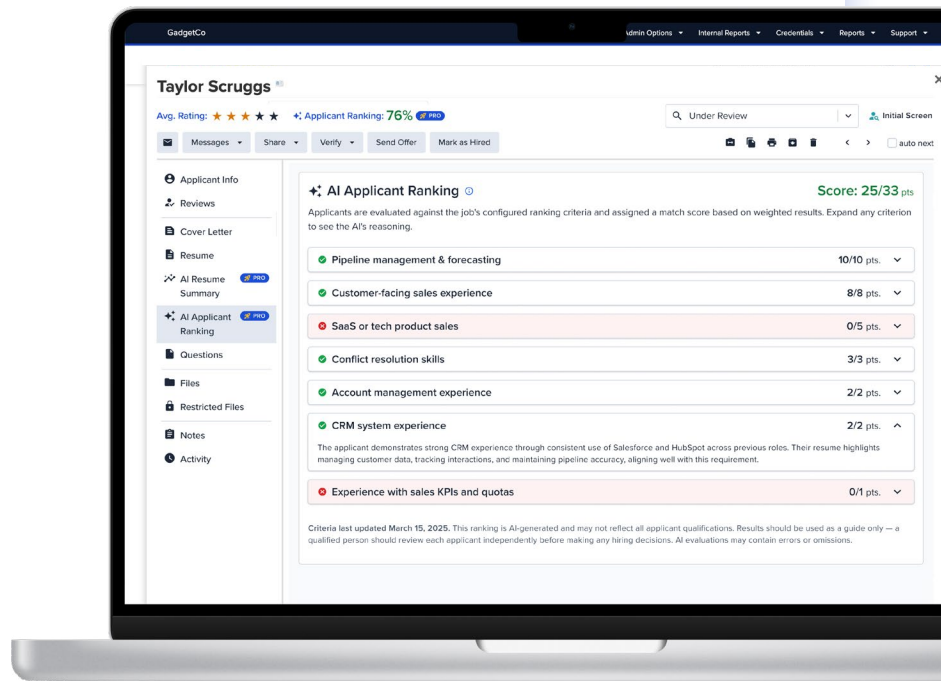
GadgetCo

Admin Options ▾ Internal Reports ▾ Credentials ▾ Reports ▾ Support ▾

Taylor Scruggs

Avg. Rating: ★★★★★ Applicant Ranking: 76% PRO

Under Review

Initial Screen

Messages ▾ Share ▾ Verify ▾ Send Offer Mark as Hired

auto next

Applicant Info
Reviews
Cover Letter
Resume
AI Resume Summary PRO
AI Applicant Ranking PRO
Questions
Files
Restricted Files
Notes
Activity

AI Applicant Ranking

Score: 25/33 pts

Applicants are evaluated against the job's configured ranking criteria and assigned a match score based on weighted results. Expand any criterion to see the AI's reasoning.

Pipeline management & forecasting 10/10 pts.

Customer-facing sales experience 8/8 pts.

SaaS or tech product sales 0/5 pts.

Conflict resolution skills 3/3 pts.

Account management experience 2/2 pts.

CRM system experience 2/2 pts.

The applicant demonstrates strong CRM experience through consistent use of Salesforce and HubSpot across previous roles. Their resume highlights managing customer data, tracking interactions, and maintaining pipeline accuracy, aligning well with this requirement.

Experience with sales KPIs and quotas 0/1 pts.

Criteria last updated March 15, 2025. This ranking is AI-generated and may not reflect all applicant qualifications. Results should be used as a guide only — a qualified person should review each applicant independently before making any hiring decisions. AI evaluations may contain errors or omissions.